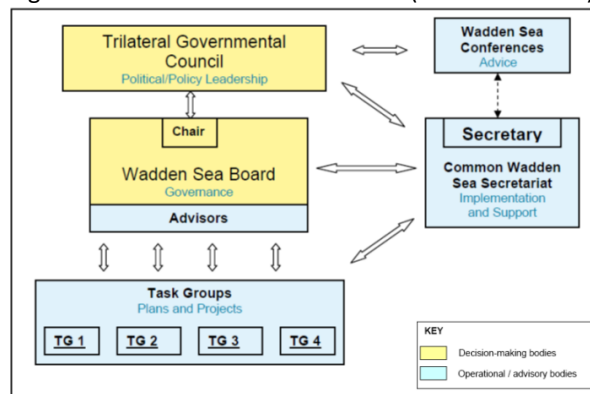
Trilateral Governmental Council
Political/Policy Leadership

Wadden Sea Conferences
Advice

Chair

Wadden Sea Board
Governance

Advisors

Secretary

Common Wadden Sea Secretariat
Implementation and Support

Task Groups
Plans and Projects

TG 1

TG 2

TG 3

TG 4

KEY

Decision-making bodies

Operational / advisory bodies